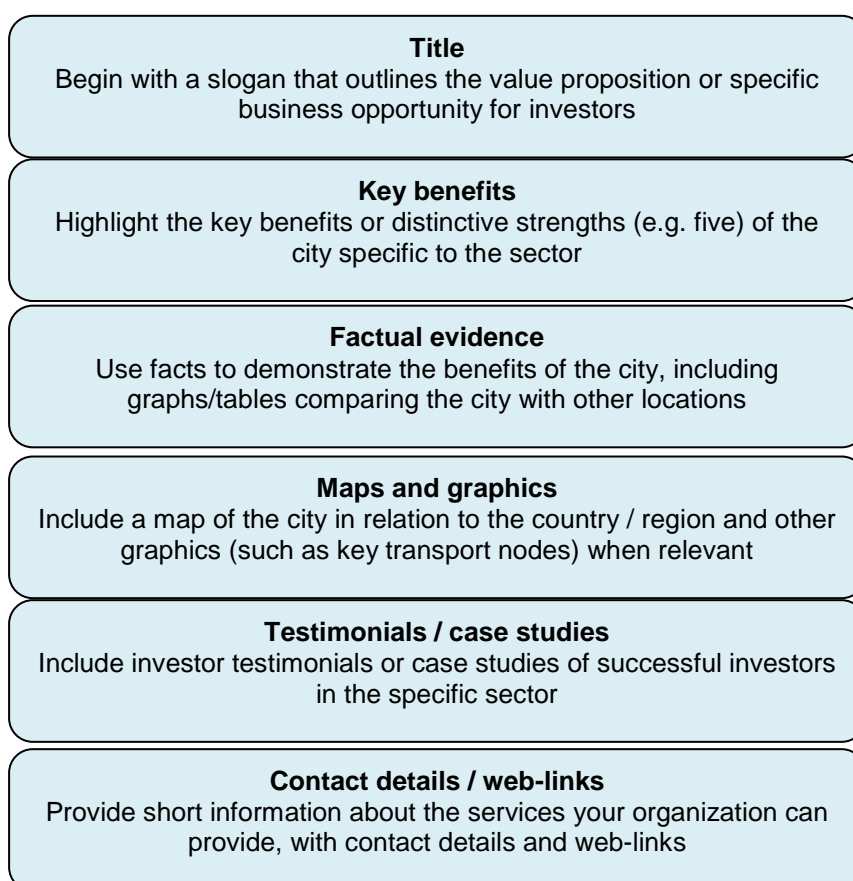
**Title**
Begin with a slogan that outlines the value proposition or specific business opportunity for investors

**Key benefits**
Highlight the key benefits or distinctive strengths (e.g. five) of the city specific to the sector

**Factual evidence**
Use facts to demonstrate the benefits of the city, including graphs/tables comparing the city with other locations

**Maps and graphics**
Include a map of the city in relation to the country / region and other graphics (such as key transport nodes) when relevant

**Testimonials / case studies**
Include investor testimonials or case studies of successful investors in the specific sector

**Contact details / web-links**
Provide short information about the services your organization can provide, with contact details and web-links